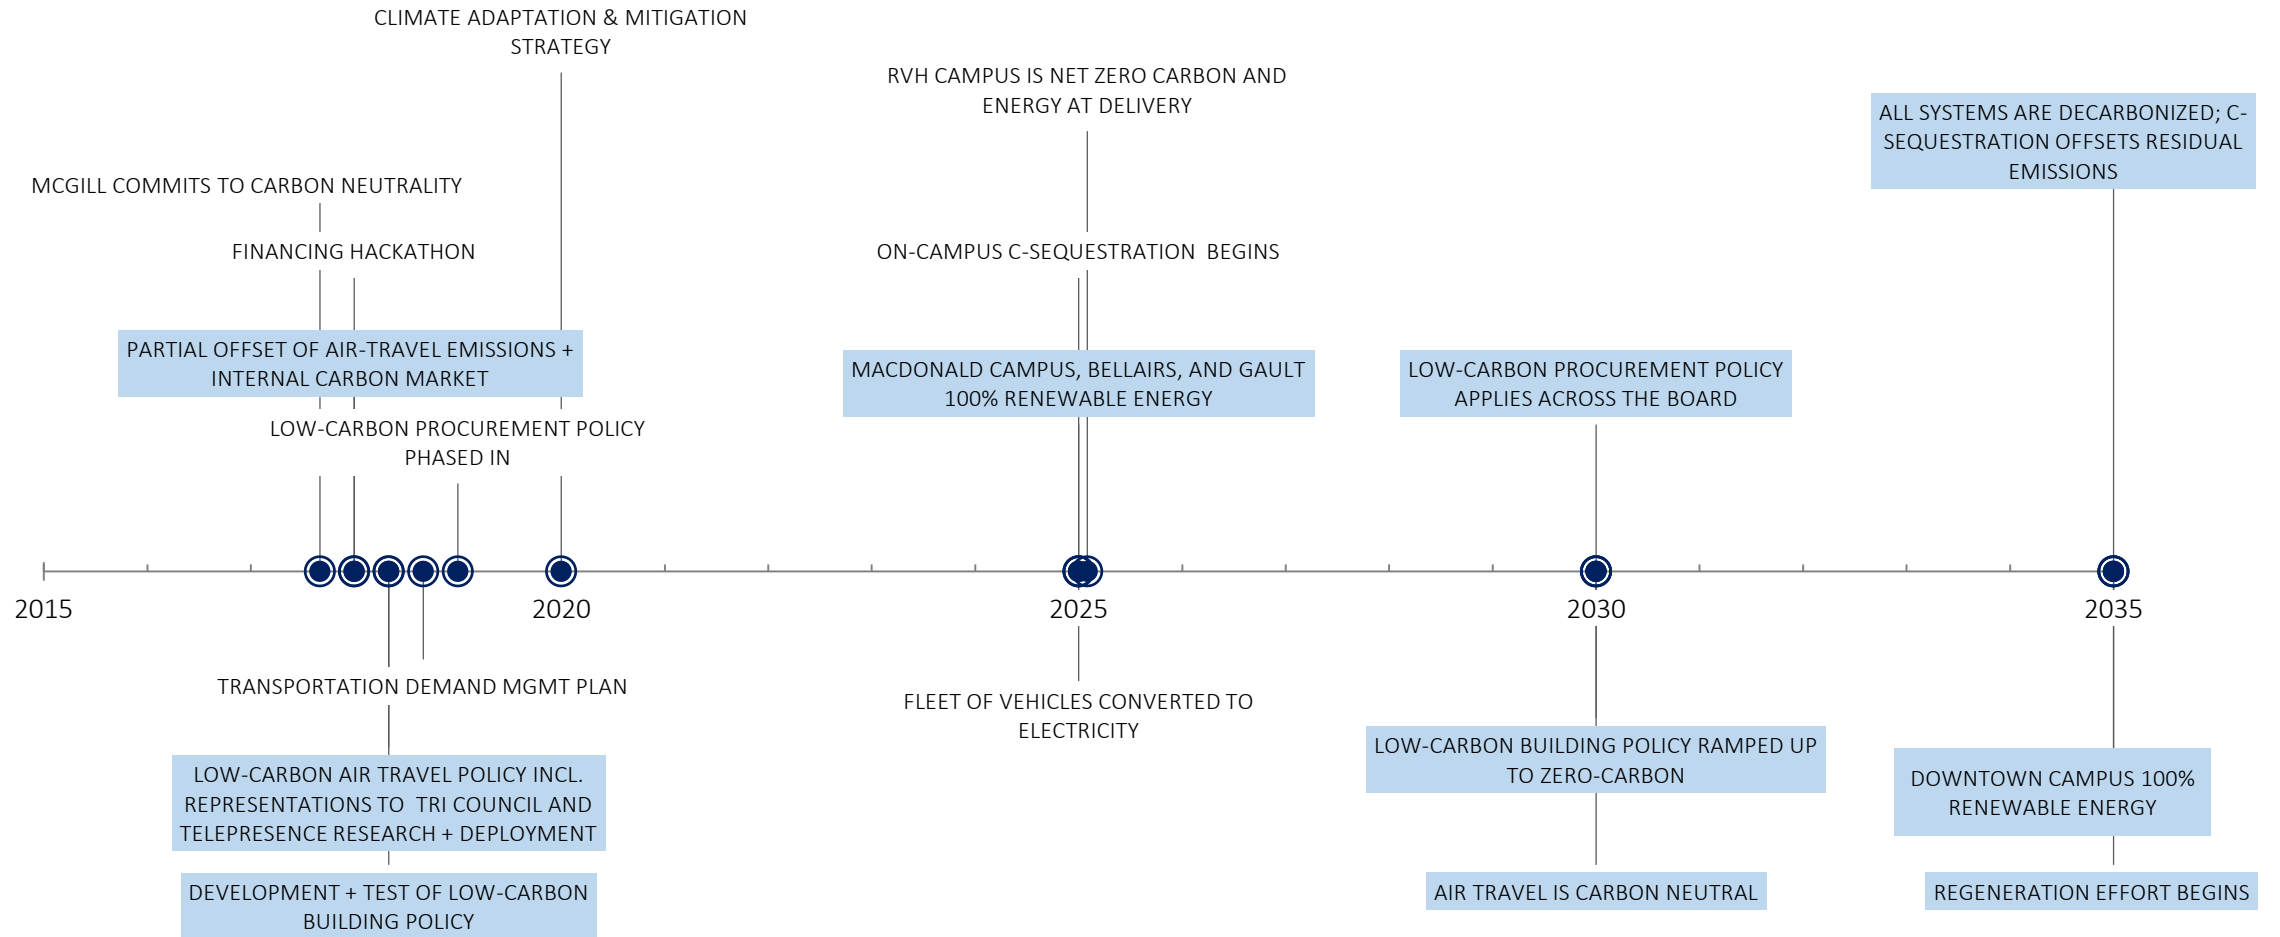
CLIMATE ADAPTATION & MITIGATION STRATEGY

RVH CAMPUS IS NET ZERO CARBON AND ENERGY AT DELIVERY

ALL SYSTEMS ARE DECARBONIZED; C-SEQUESTRATION OFFSETS RESIDUAL EMISSIONS

MCGILL COMMITS TO CARBON NEUTRALITY

FINANCING HACKATHON

ON-CAMPUS C-SEQUESTRATION BEGINS

PARTIAL OFFSET OF AIR-TRAVEL EMISSIONS + INTERNAL CARBON MARKET

MACDONALD CAMPUS, BELLAIRS, AND GAULT 100% RENEWABLE ENERGY

LOW-CARBON PROCUREMENT POLICY APPLIES ACROSS THE BOARD

LOW-CARBON PROCUREMENT POLICY PHASED IN

2015

2020

2025

2030

2035

TRANSPORTATION DEMAND MGMT PLAN

FLEET OF VEHICLES CONVERTED TO ELECTRICITY

LOW-CARBON BUILDING POLICY RAMPED UP TO ZERO-CARBON

DOWNTOWN CAMPUS 100% RENEWABLE ENERGY

LOW-CARBON AIR TRAVEL POLICY INCL. REPRESENTATIONS TO TRI COUNCIL AND TELEPRESENCE RESEARCH + DEPLOYMENT

DEVELOPMENT + TEST OF LOW-CARBON BUILDING POLICY

AIR TRAVEL IS CARBON NEUTRAL

REGENERATION EFFORT BEGINS